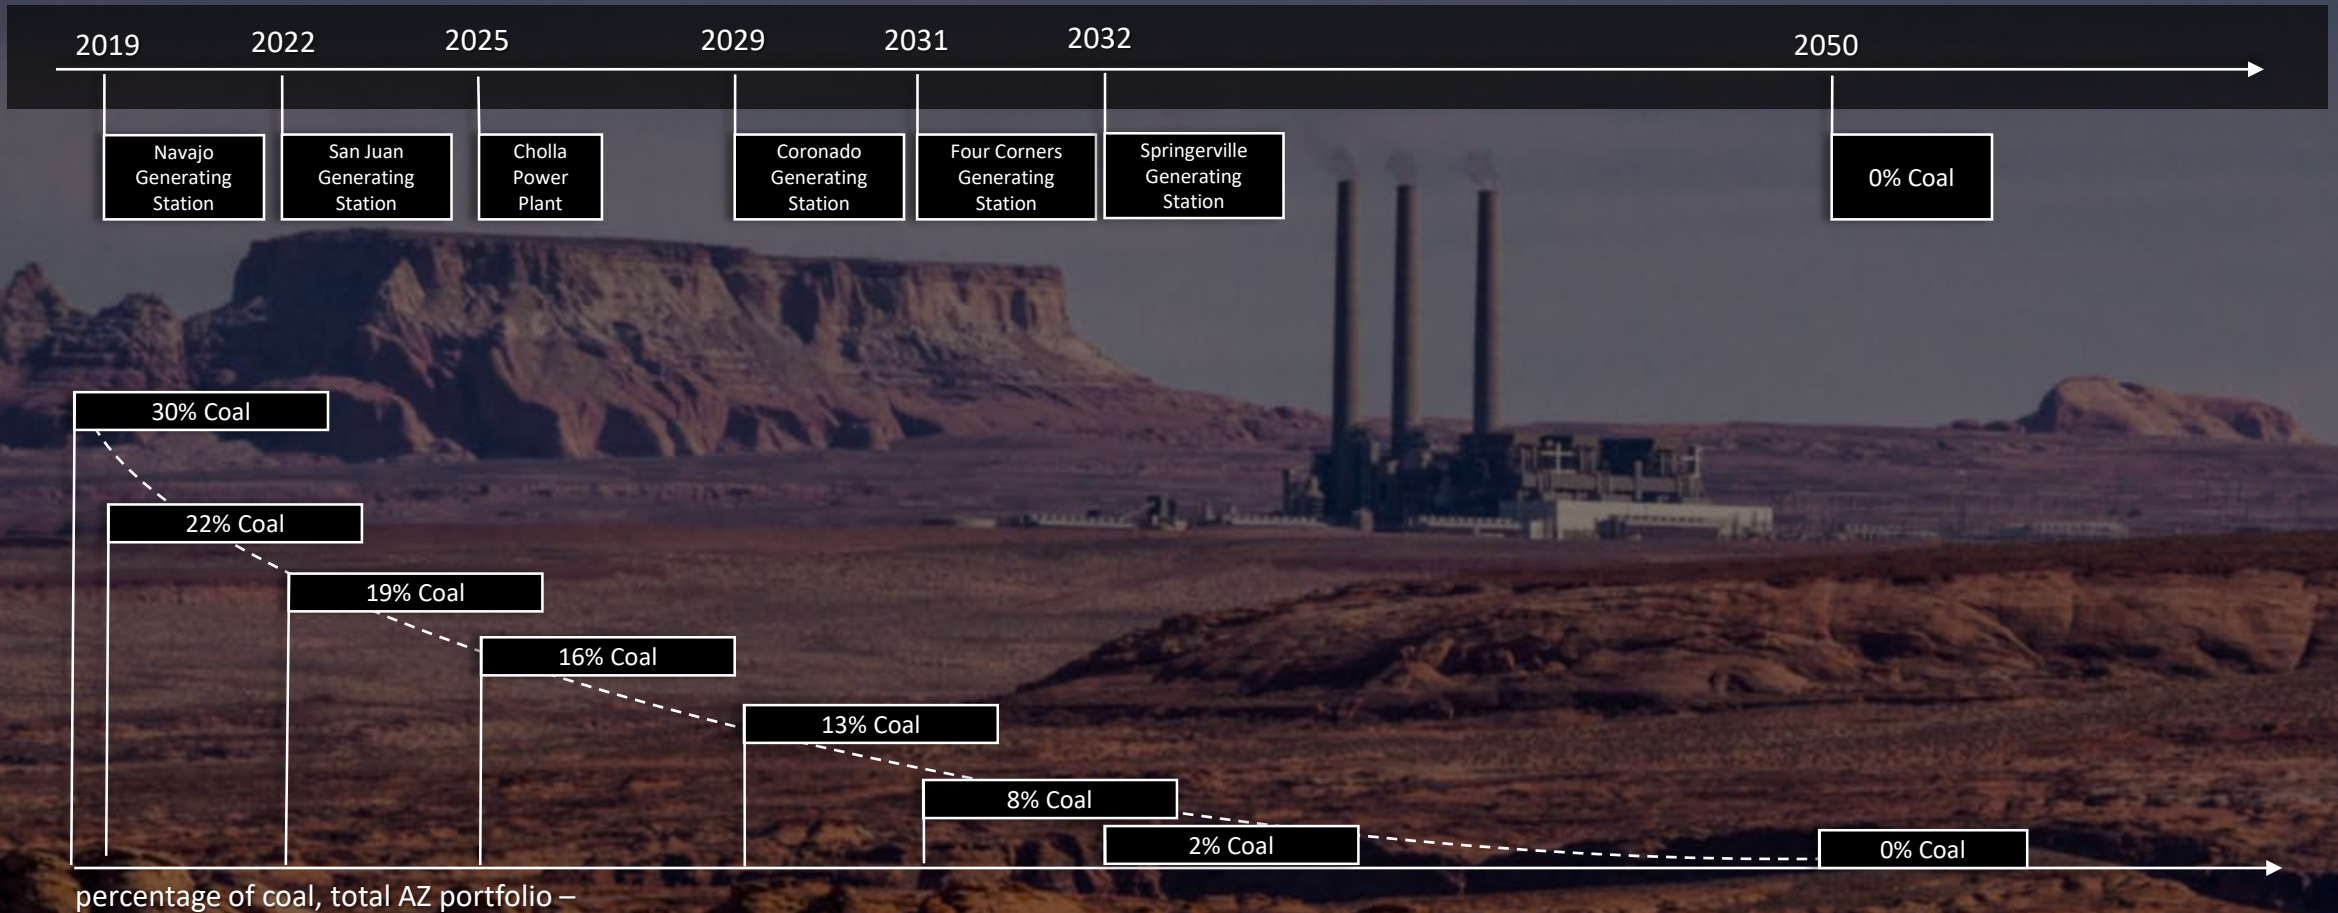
2019 2022 2025 2029 2031 2032 2050

Navajo Generating Station

San Juan Generating Station

Cholla Power Plant

Coronado Generating Station

Four Corners Generating Station

Springerville Generating Station

0% Coal

30% Coal

22% Coal

19% Coal

16% Coal

13% Coal

8% Coal

2% Coal

0% Coal

percentage of coal, total AZ portfolio –